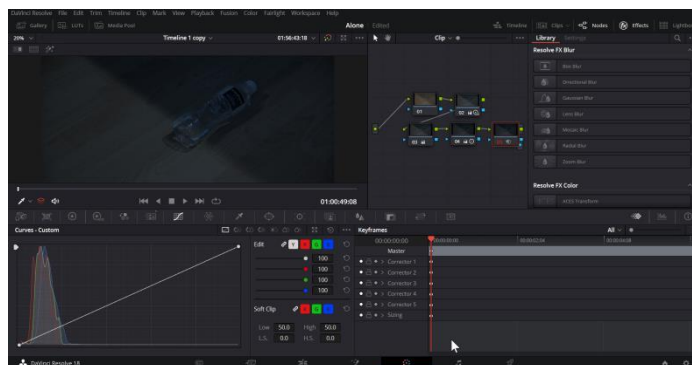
DaVinci Resolve File Edit Trim Timeline Clip Mark View Playback Fusion Color Fairlight Workspace Help

Gallery LUTs Media Pool

Alone Edited

Timeline Clips Nodes Effects Lightbox

29% Timeline 1 copy 01:56:43:18

Clip

Library Settings

Resolve FX Blur

Box Blur

Directional Blur

Gaussian Blur

Lens Blur

Mosaic Blur

Radial Blur

Zoom Blur

Resolve FX Color

ACES Transform

01:00:49:08

01 02 03 04 05

Curves - Custom

Edit

100

100

100

100

Soft Clip

Low 50.0 High 50.0

L.S. 0.0 H.S. 0.0

Keyframes

All

00:00:00:00

Master

Corrector 1

Corrector 2

Corrector 3

Corrector 4

Corrector 5

Sizing

DaVinci Resolve 18